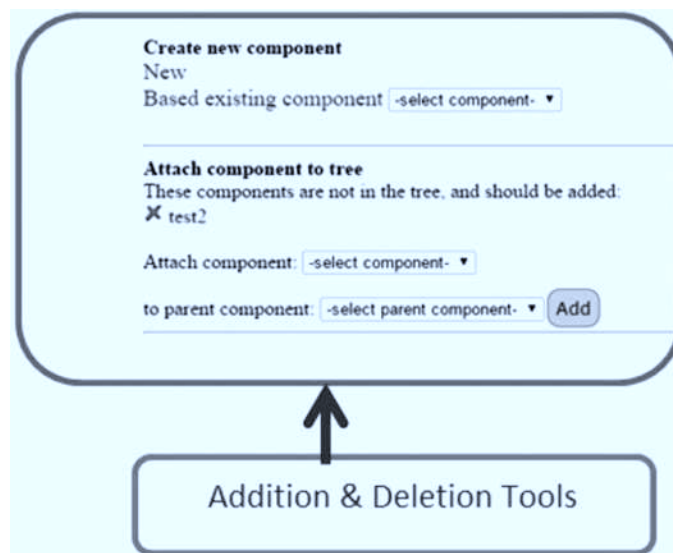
**Create new component**
New
Based existing component -select component-

**Attach component to tree**
These components are not in the tree, and should be added:
✖ test2

Attach component: -select component-

to parent component: -select parent component- Add

Addition & Deletion Tools